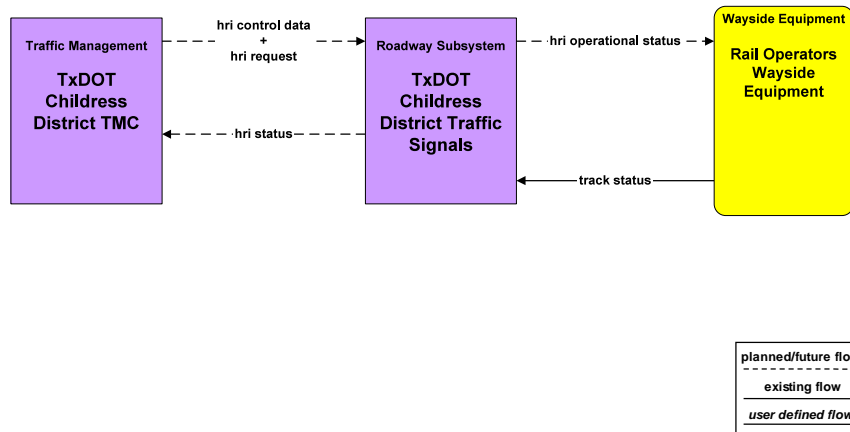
Traffic Management

TxDOT Childress District TMC

hri control data + hri request

hri status

Roadway Subsystem

TxDOT Childress District Traffic Signals

hri operational status

track status

Wayside Equipment

Rail Operators Wayside Equipment

planned/future flo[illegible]

existing flow

user defined flow